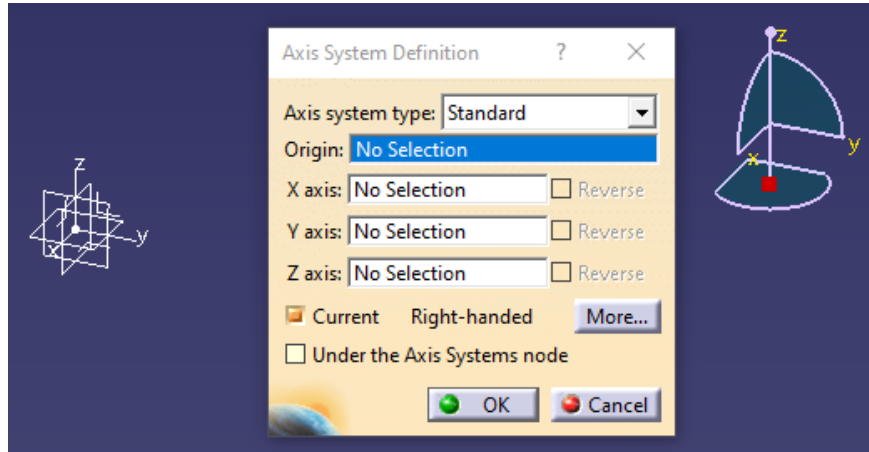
Axis System Definition ? ✕

Axis system type: Standard

Origin: No Selection

X axis: No Selection Reverse

Y axis: No Selection Reverse

Z axis: No Selection Reverse

Current Right-handed More...

Under the Axis Systems node

OK Cancel

z
y
x

z
y
x